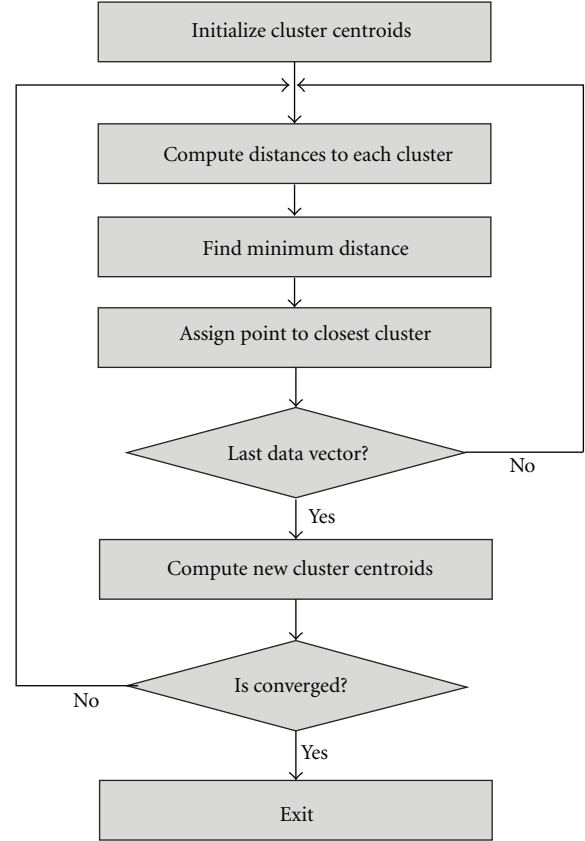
Initialize cluster centroids

Compute distances to each cluster

Find minimum distance

Assign point to closest cluster

Last data vector?

No

Yes

Compute new cluster centroids

Is converged?

No

Yes

Exit